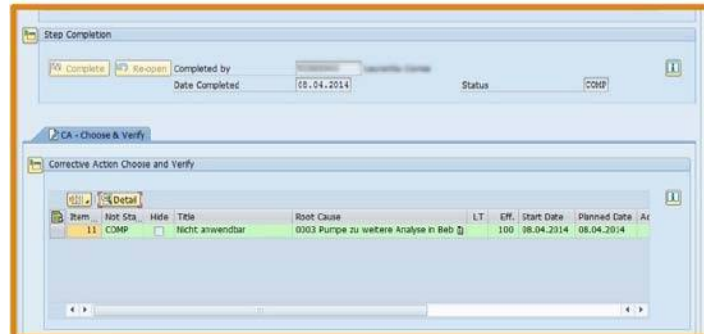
Step Completion

Complete Re-open Completed by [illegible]
Date Completed 08.04.2014 Status COMP

CA - Choose & Verify

Corrective Action Choose and Verify

Detail

| Item | Not Sta | Hide | Title | Root Cause | LT | Eff. | Start Date | Planned Date | Ac |
|---|---|---|---|---|---|---|---|---|---|
| 11 | COMP | | Nicht anwendbar | 0003 Pumpe zu weitere Analyse in Beb | | 100 | 08.04.2014 | 08.04.2014 | |